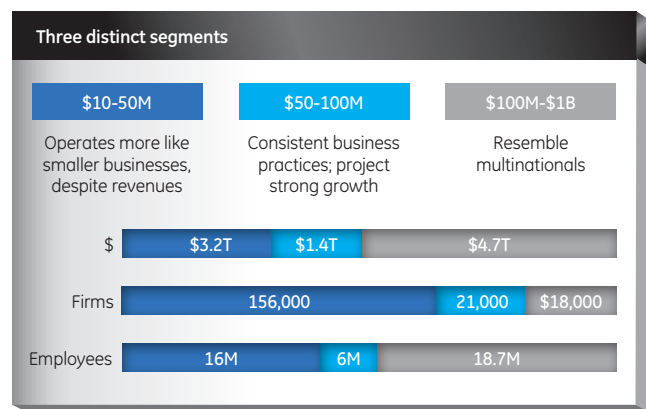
Three distinct segments

$10-50M

Operates more like smaller businesses, despite revenues

$50-100M

Consistent business practices; project strong growth

$100M-$1B

Resemble multinationals

$ $3.2T $1.4T $4.7T

Firms 156,000 21,000 $18,000

Employees 16M 6M 18.7M